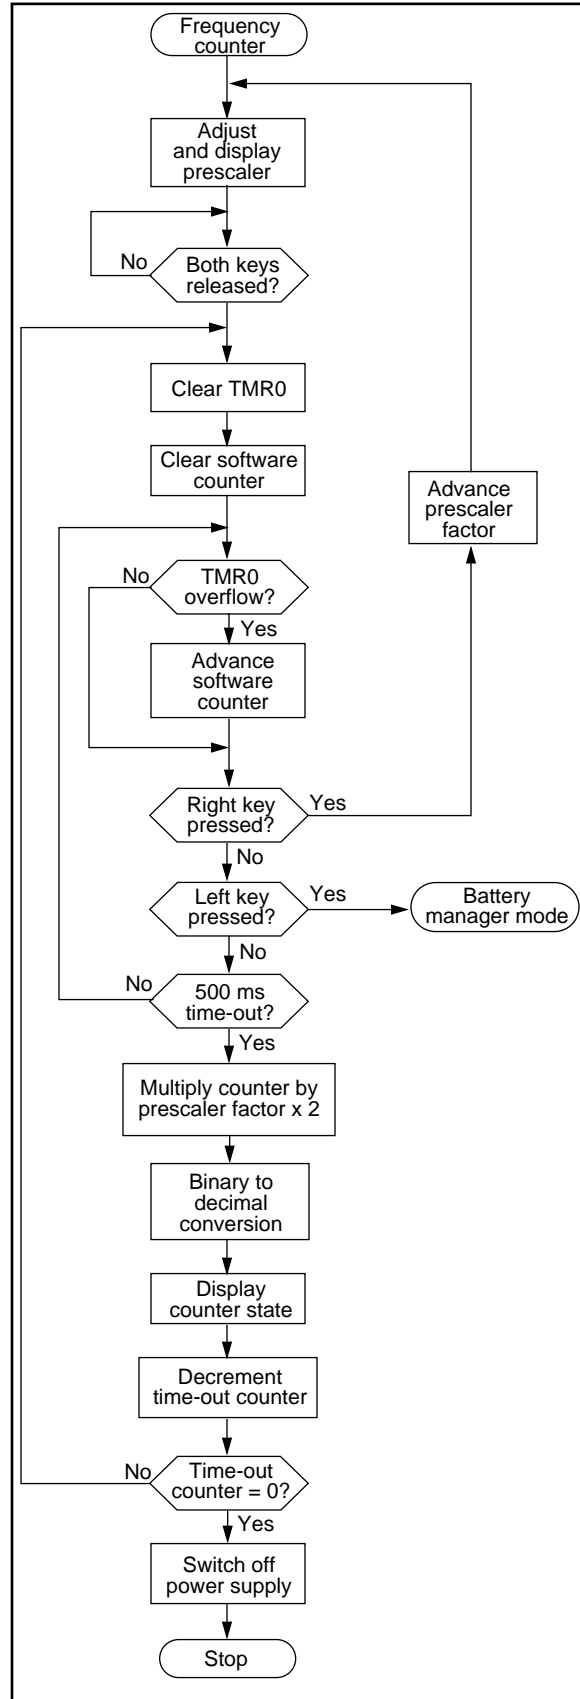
Frequency counter

Adjust and display prescaler

No

Both keys released?

Clear TMR0

Clear software counter

Advance prescaler factor

No

TMR0 overflow?

Yes

Advance software counter

Right key pressed?

Yes

No

Left key pressed?

Yes

Battery manager mode

No

No

500 ms time-out?

Yes

Multiply counter by prescaler factor x 2

Binary to decimal conversion

Display counter state

Decrement time-out counter

No

Time-out counter = 0?

Yes

Switch off power supply

Stop